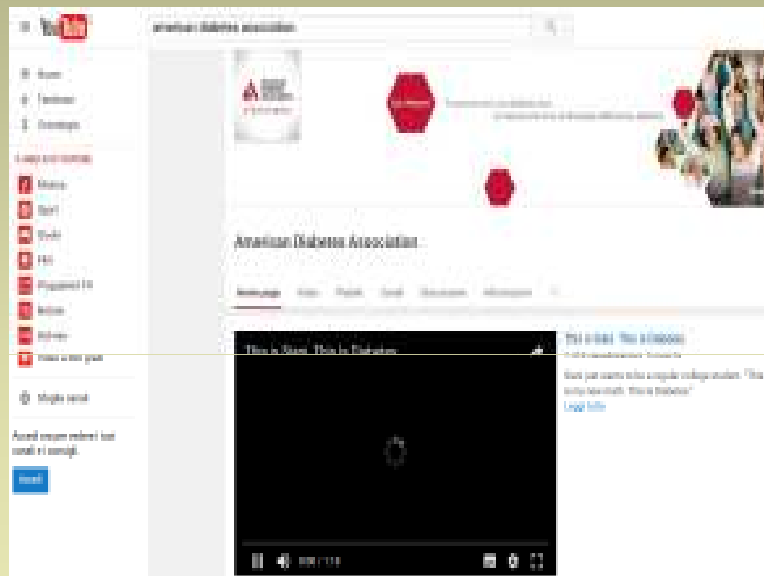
YouTube

american diabetes association

Home

Tendenze

Iscrizioni

Sport

American Diabetes Association

Home page

Video

Playlist

Canali

Discussione

Informazioni

This is Stars. This is Diabetes

This is Stars. This is Diabetes

Leggi tutto

Accedi

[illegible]